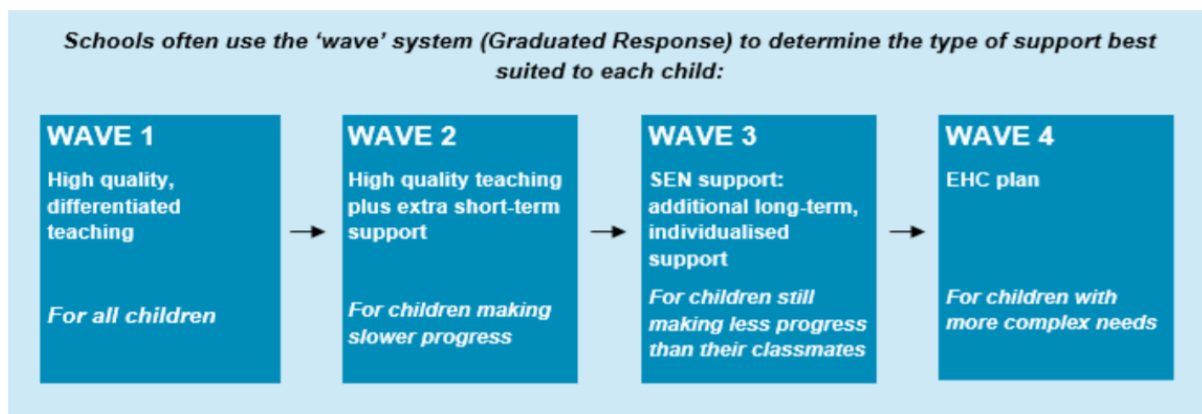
Schools often use the 'wave' system (Graduated Response) to determine the type of support best suited to each child:

WAVE 1
High quality, differentiated teaching

For all children

WAVE 2
High quality teaching plus extra short-term support

For children making slower progress

WAVE 3
SEN support: additional long-term, individualised support

For children still making less progress than their classmates

WAVE 4
EHC plan

For children with more complex needs